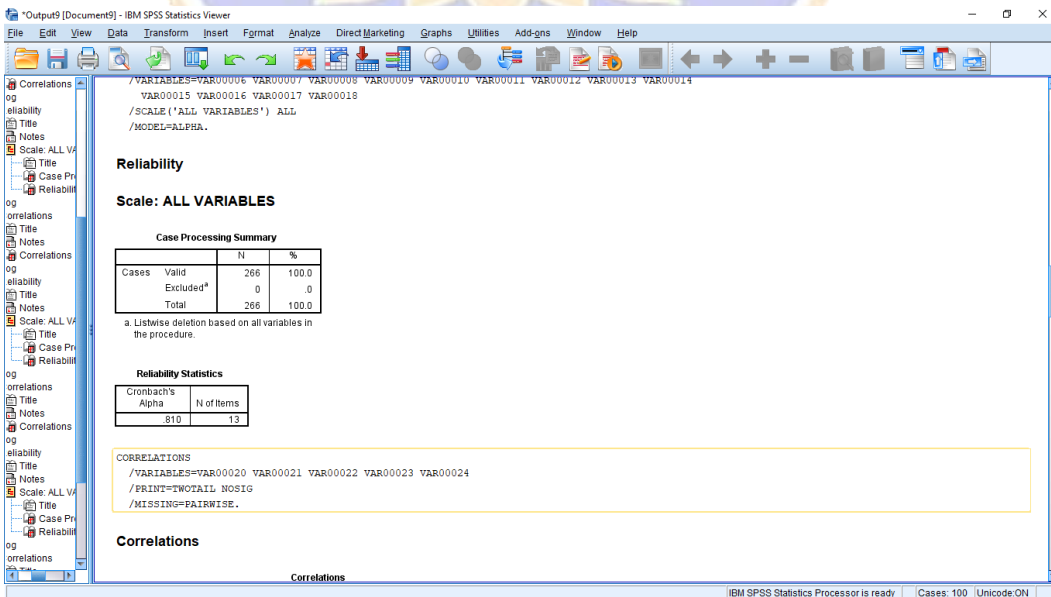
*Output9 [Document9] - IBM SPSS Statistics Viewer

File Edit View Data Transform Insert Format Analyze Direct Marketing Graphs Utilities Add-ons Window Help

Correlations
og
eliability
Title
Notes
Scale: ALL VA
Title
Case Pr
Reliabilit
og
orrelations
Title
Notes
Correlations
og
eliability
Title
Notes
Scale: ALL VA
Title
Case Pr
Reliabilit
og
orrelations
Title
Notes
Correlations
og
eliability
Title
Notes
Scale: ALL VA
Title
Case Pr
Reliabilit
og
orrelations

/VARIABLES=VAR00006 VAR00007 VAR00008 VAR00009 VAR00010 VAR00011 VAR00012 VAR00013 VAR00014
VAR00015 VAR00016 VAR00017 VAR00018
/SCALE('ALL VARIABLES') ALL
/MODEL=ALPHA.

Reliability

Scale: ALL VARIABLES

Case Processing Summary

| | | N | % |
|---|---|---|---|
| Cases | Valid | 266 | 100.0 |
| | Excluded$^a$ | 0 | .0 |
| | Total | 266 | 100.0 |

a. Listwise deletion based on all variables in the procedure.

Reliability Statistics

| Cronbach's Alpha | N of Items |
|---|---|
| .810 | 13 |

CORRELATIONS
/VARIABLES=VAR00020 VAR00021 VAR00022 VAR00023 VAR00024
/PRINT=TWOTAIL NOSIG
/MISSING=PAIRWISE.

Correlations

Correlations

IBM SPSS Statistics Processor is ready | Cases: 100 | Unicode:ON